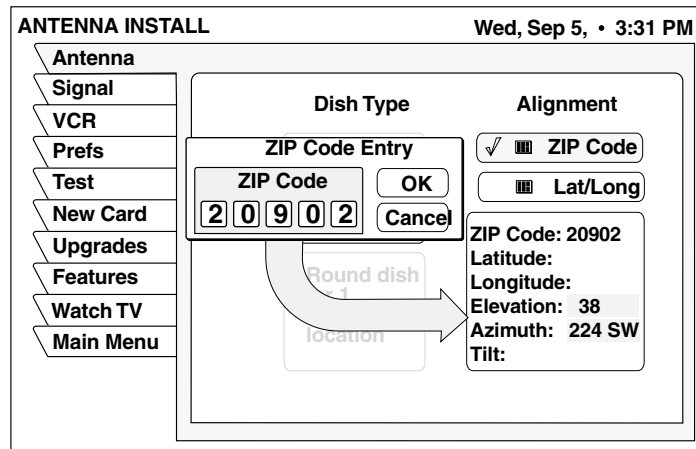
ANTENNA INSTALL

Wed, Sep 5, • 3:31 PM

Antenna
Signal
VCR
Prefs
Test
New Card
Upgrades
Features
Watch TV
Main Menu

Dish Type

Alignment

ZIP Code Entry

ZIP Code

2 0 9 0 2

OK

Cancel

√ ZIP Code

Lat/Long

Round dish
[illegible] 1
location

ZIP Code: 20902
Latitude:
Longitude:
Elevation: 38
Azimuth: 224 SW
Tilt: